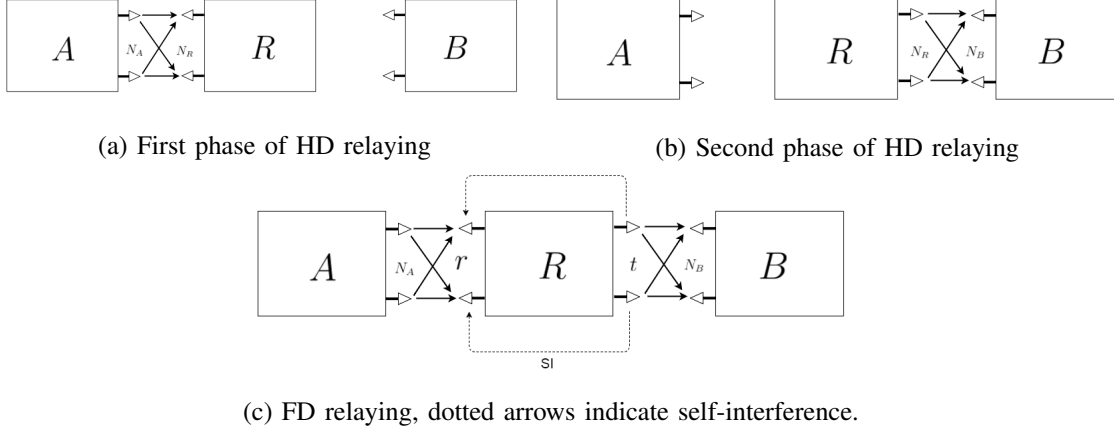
$A$ $N_A$ $N_R$ $R$

$B$

$A$

$R$ $N_R$ $N_B$ $B$

(a) First phase of HD relaying

(b) Second phase of HD relaying

$A$ $N_A$ $r$ $R$ $t$ $N_B$ $B$

SI

(c) FD relaying, dotted arrows indicate self-interference.